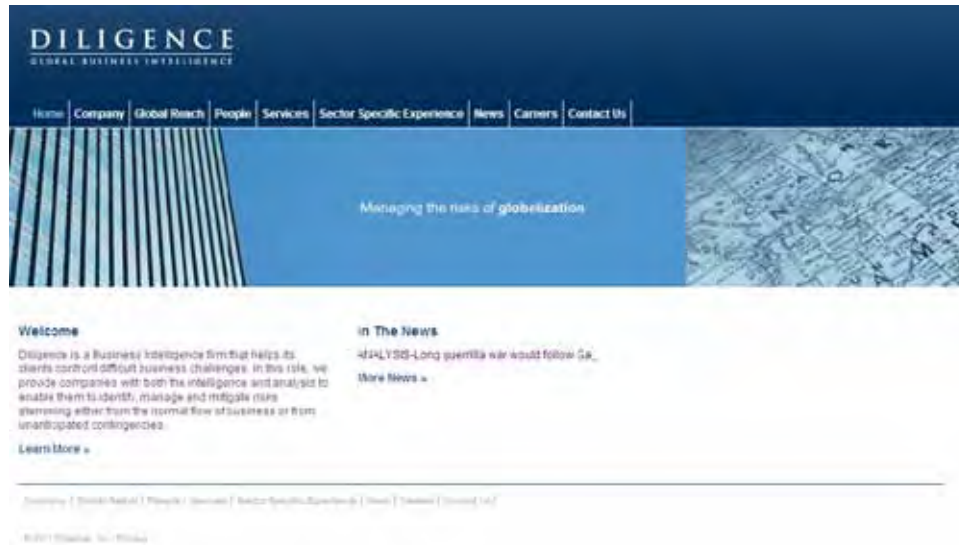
DILIGENCE
GLOBAL BUSINESS INTELLIGENCE

Home | Company | Global Reach | People | Services | Sector Specific Experience | News | Careers | Contact Us

Managing the risks of globalization

Welcome

Diligence is a Business Intelligence firm that helps its clients confront difficult business challenges. In this role, we provide companies with both the intelligence and analysis to enable them to identify, manage and mitigate risks stemming either from the normal flow of business or from unanticipated contingencies.

Learn More »

In The News

ANALYSIS-Long guerrilla war would follow Sa_

More News »

Company | Global Reach | People | Services | Sector Specific Experience | News | Careers | Contact Us

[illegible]